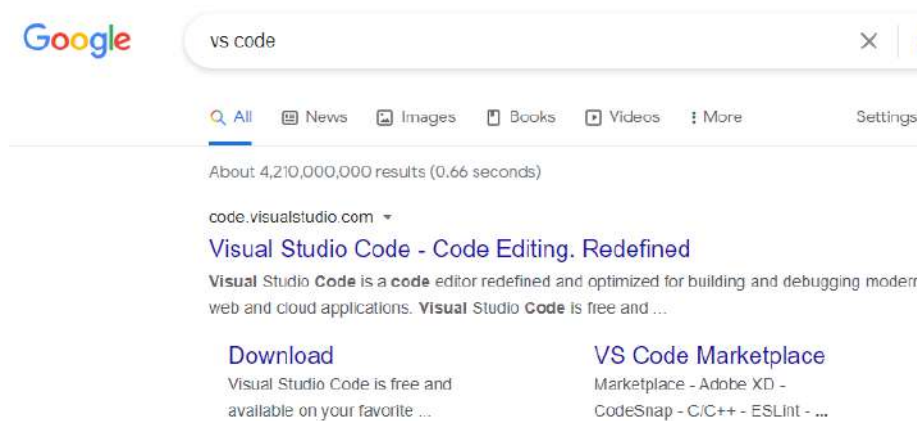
Google

vs code

All News Images Books Videos More Settings

About 4,210,000,000 results (0.66 seconds)

code.visualstudio.com

Visual Studio Code - Code Editing. Redefined

Visual Studio Code is a code editor redefined and optimized for building and debugging modern web and cloud applications. Visual Studio Code is free and ...

Download

Visual Studio Code is free and available on your favorite ...

VS Code Marketplace

Marketplace - Adobe XD - CodeSnap - C/C++ - ESLint - ...